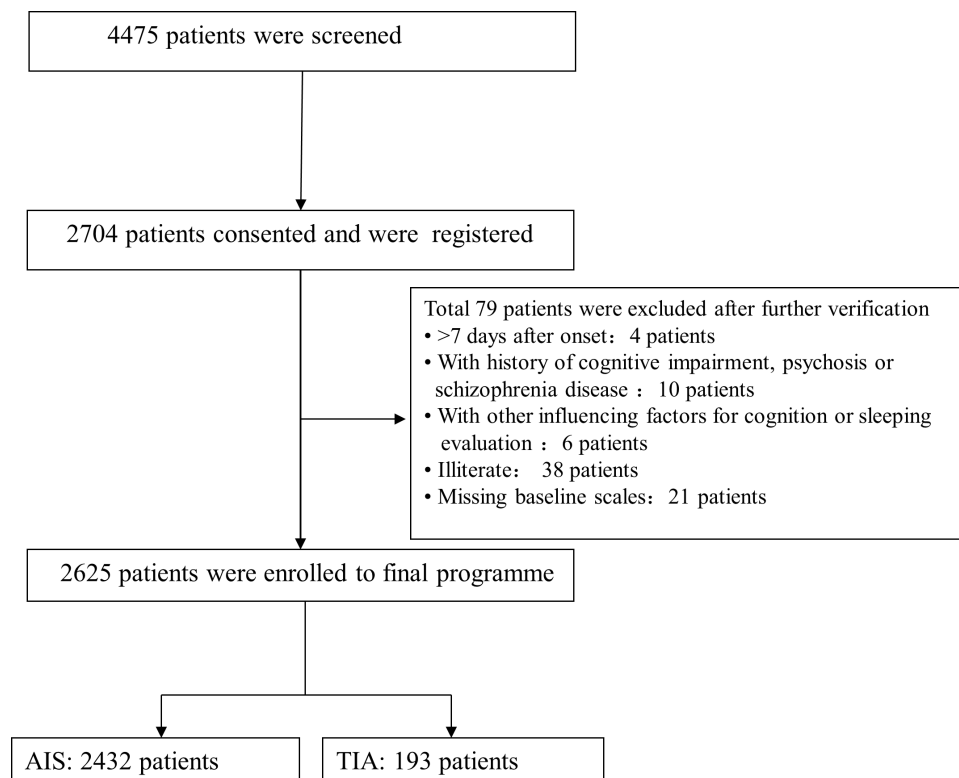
4475 patients were screened

2704 patients consented and were registered

Total 79 patients were excluded after further verification
• >7 days after onset：4 patients
• With history of cognitive impairment, psychosis or schizophrenia disease ：10 patients
• With other influencing factors for cognition or sleeping evaluation ：6 patients
• Illiterate：38 patients
• Missing baseline scales：21 patients

2625 patients were enrolled to final programme

AIS: 2432 patients

TIA: 193 patients